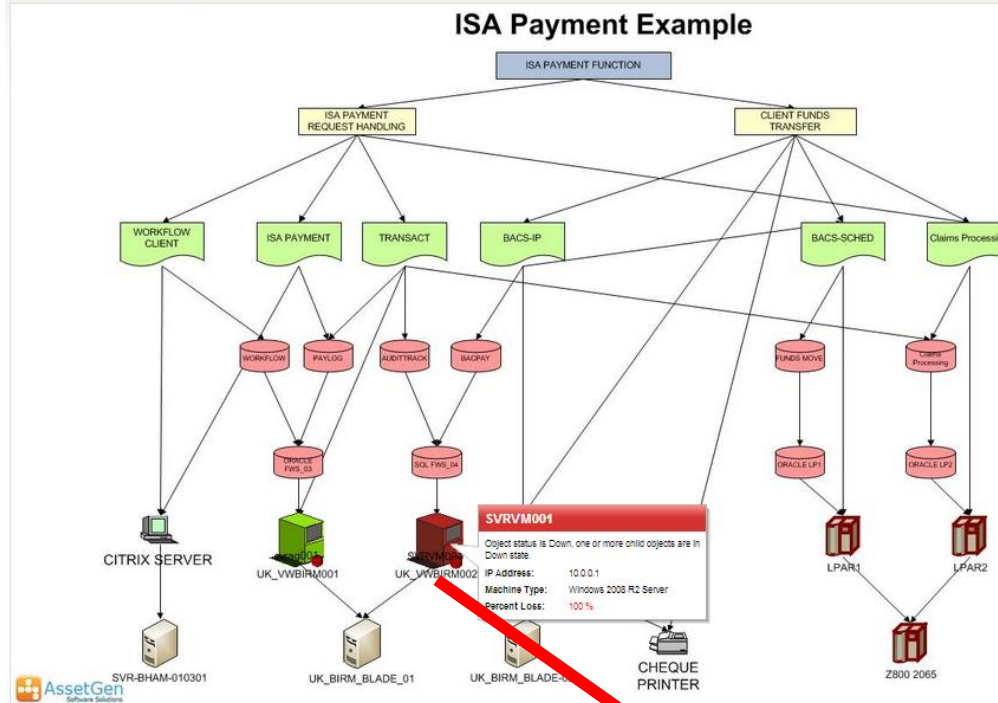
ISA Payment Example

ISA PAYMENT FUNCTION

ISA PAYMENT REQUEST HANDLING

CLIENT FUNDS TRANSFER

WORKFLOW CLIENT

ISA PAYMENT

TRANSACT

BACS-IP

BACS-SCHED

Claims Processi

WORKFLOW

PAYLOG

AUDITTRACK

BACPAY

FUNDS MOVE

Claims Processing

ORACLE FWS_03

SQL FWS_04

ORACLE LP1

ORACLE LP2

CITRIX SERVER

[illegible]001

UK_VWBIRM001

SRVRM0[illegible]

UK_VWBIRM002

SVRVM001

Object status is Down, one or more child objects are in Down state.

IP Address: 10.0.0.1

Machine Type: Windows 2008 R2 Server

Percent Loss: 100 %

LPAR1

LPAR2

SVR-BHAM-010301

UK_BIRM_BLADE_01

UK_BIRM_BLADE-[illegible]

CHEQUE PRINTER

Z800 2065

AssetGen Software Solutions